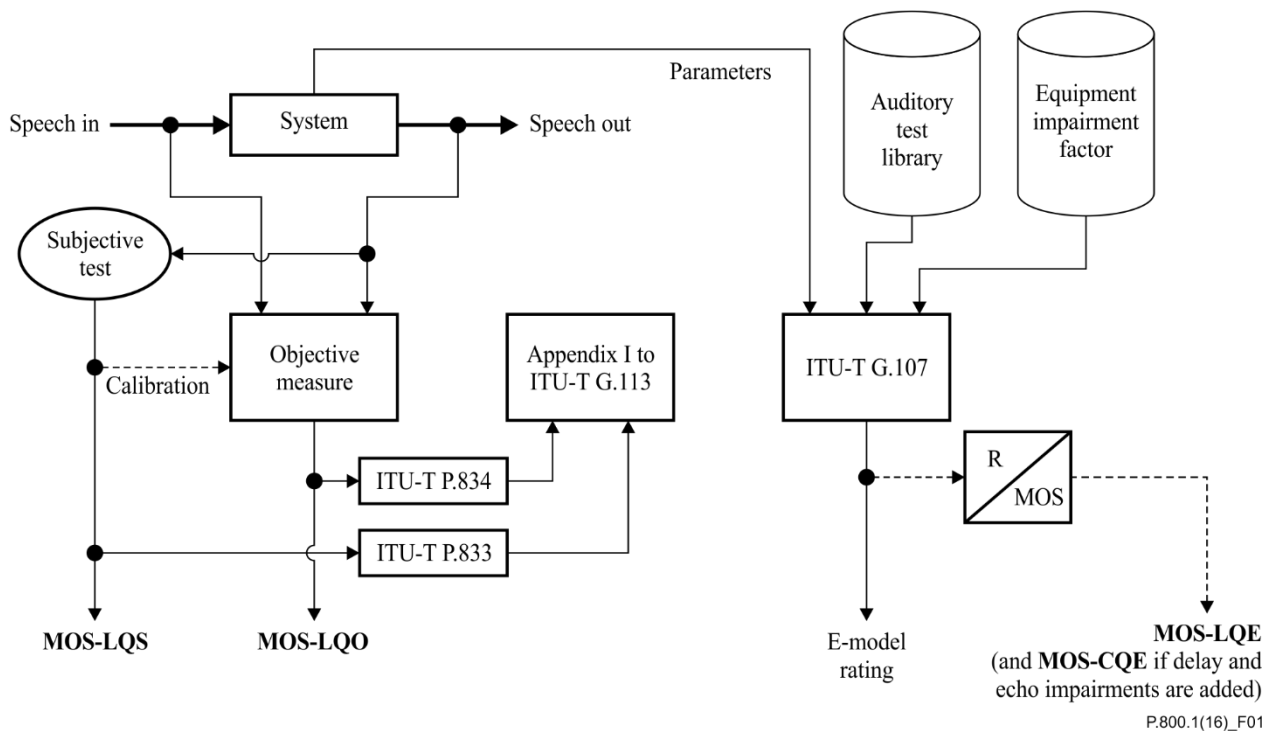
Parameters

Auditory test library

Equipment impairment factor

Speech in

System

Speech out

Subjective test

Objective measure

Calibration

Appendix I to ITU-T G.113

ITU-T G.107

ITU-T P.834

R

MOS

ITU-T P.833

MOS-LQS

MOS-LQO

E-model rating

**MOS-LQE** (and **MOS-CQE** if delay and echo impairments are added)

P.800.1(16)_F01